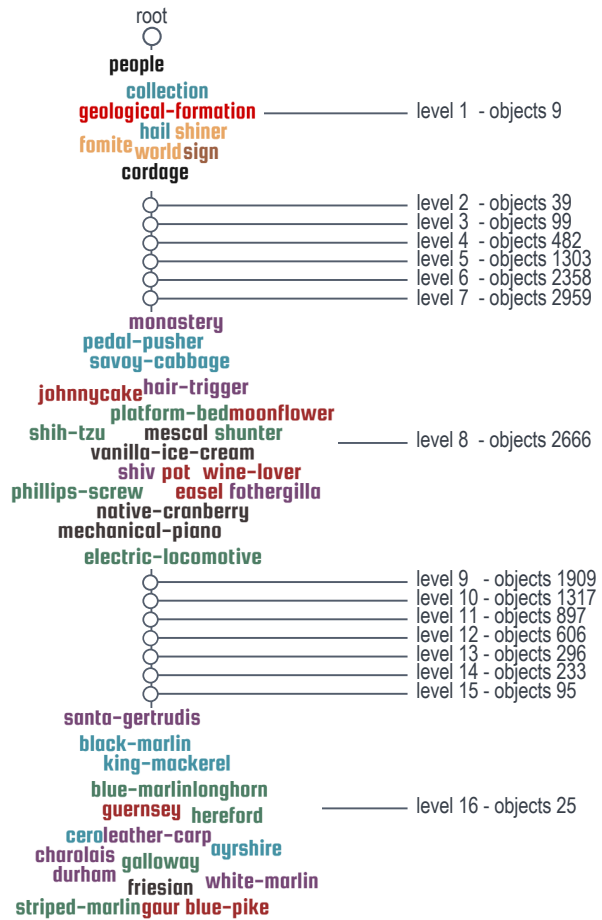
root

people

collection
geological-formation
hail shiner
fomite world sign
cordage

level 1 - objects 9

level 2 - objects 39
level 3 - objects 99
level 4 - objects 482
level 5 - objects 1303
level 6 - objects 2358
level 7 - objects 2959

monastery
pedal-pusher
savoy-cabbage
johnnycake hair-trigger
platform-bed moonflower
shih-tzu mescal shunter
vanilla-ice-cream
shiv pot wine-lover
phillips-screw easel fothergilla
native-cranberry
mechanical-piano
electric-locomotive

level 8 - objects 2666

level 9 - objects 1909
level 10 - objects 1317
level 11 - objects 897
level 12 - objects 606
level 13 - objects 296
level 14 - objects 233
level 15 - objects 95

santa-gertrudis
black-marlin
king-mackerel
blue-marlin longhorn
guernsey hereford
cero leather-carp
ayrshire
charolais galloway
durham friesian white-marlin
striped-marlin gaur blue-pike

level 16 - objects 25